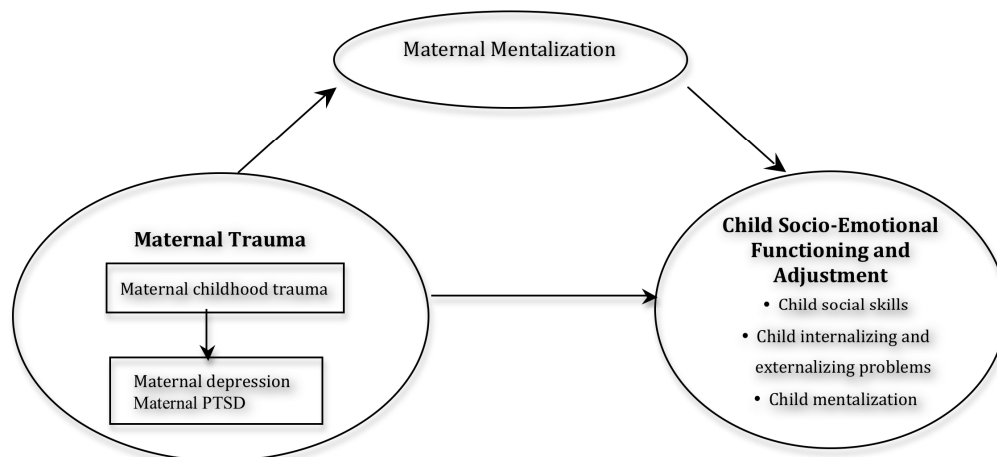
Maternal Mentalization

Maternal Trauma

Maternal childhood trauma

Maternal depression
Maternal PTSD

Child Socio-Emotional Functioning and Adjustment

• Child social skills
• Child internalizing and externalizing problems
• Child mentalization